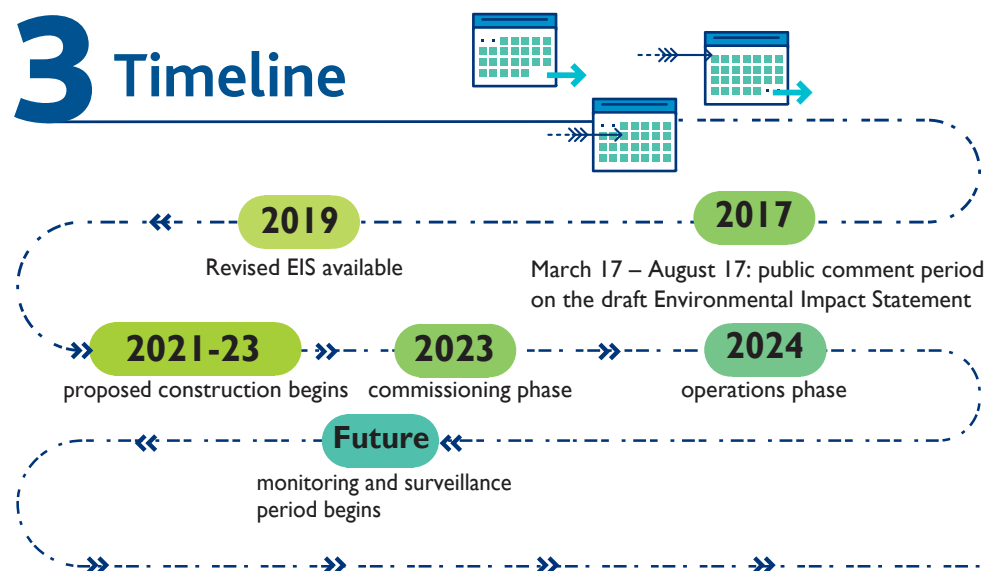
3 Timeline

2017

March 17 – August 17: public comment period on the draft Environmental Impact Statement

2019

Revised EIS available

2021-23

proposed construction begins

2023

commissioning phase

2024

operations phase

Future

monitoring and surveillance period begins